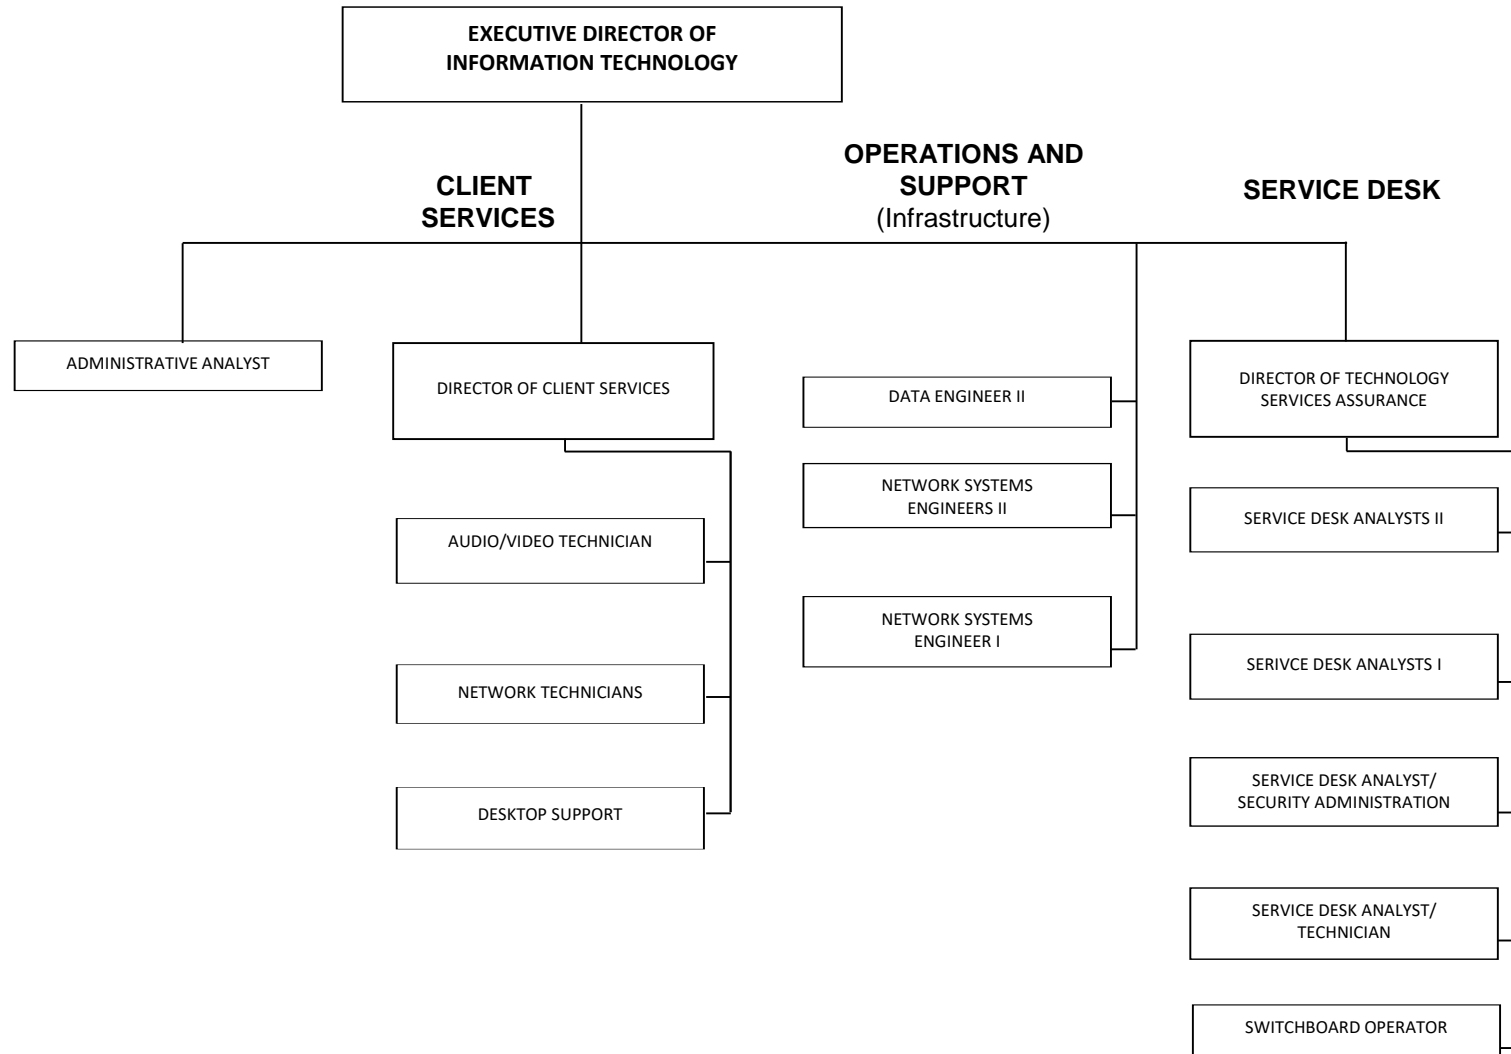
EXECUTIVE DIRECTOR OF INFORMATION TECHNOLOGY

CLIENT SERVICES

OPERATIONS AND SUPPORT (Infrastructure)

SERVICE DESK

ADMINISTRATIVE ANALYST

DIRECTOR OF CLIENT SERVICES

AUDIO/VIDEO TECHNICIAN

NETWORK TECHNICIANS

DESKTOP SUPPORT

DATA ENGINEER II

NETWORK SYSTEMS ENGINEERS II

NETWORK SYSTEMS ENGINEER I

DIRECTOR OF TECHNOLOGY SERVICES ASSURANCE

SERVICE DESK ANALYSTS II

SERIVCE DESK ANALYSTS I

SERVICE DESK ANALYST/ SECURITY ADMINISTRATION

SERVICE DESK ANALYST/ TECHNICIAN

SWITCHBOARD OPERATOR